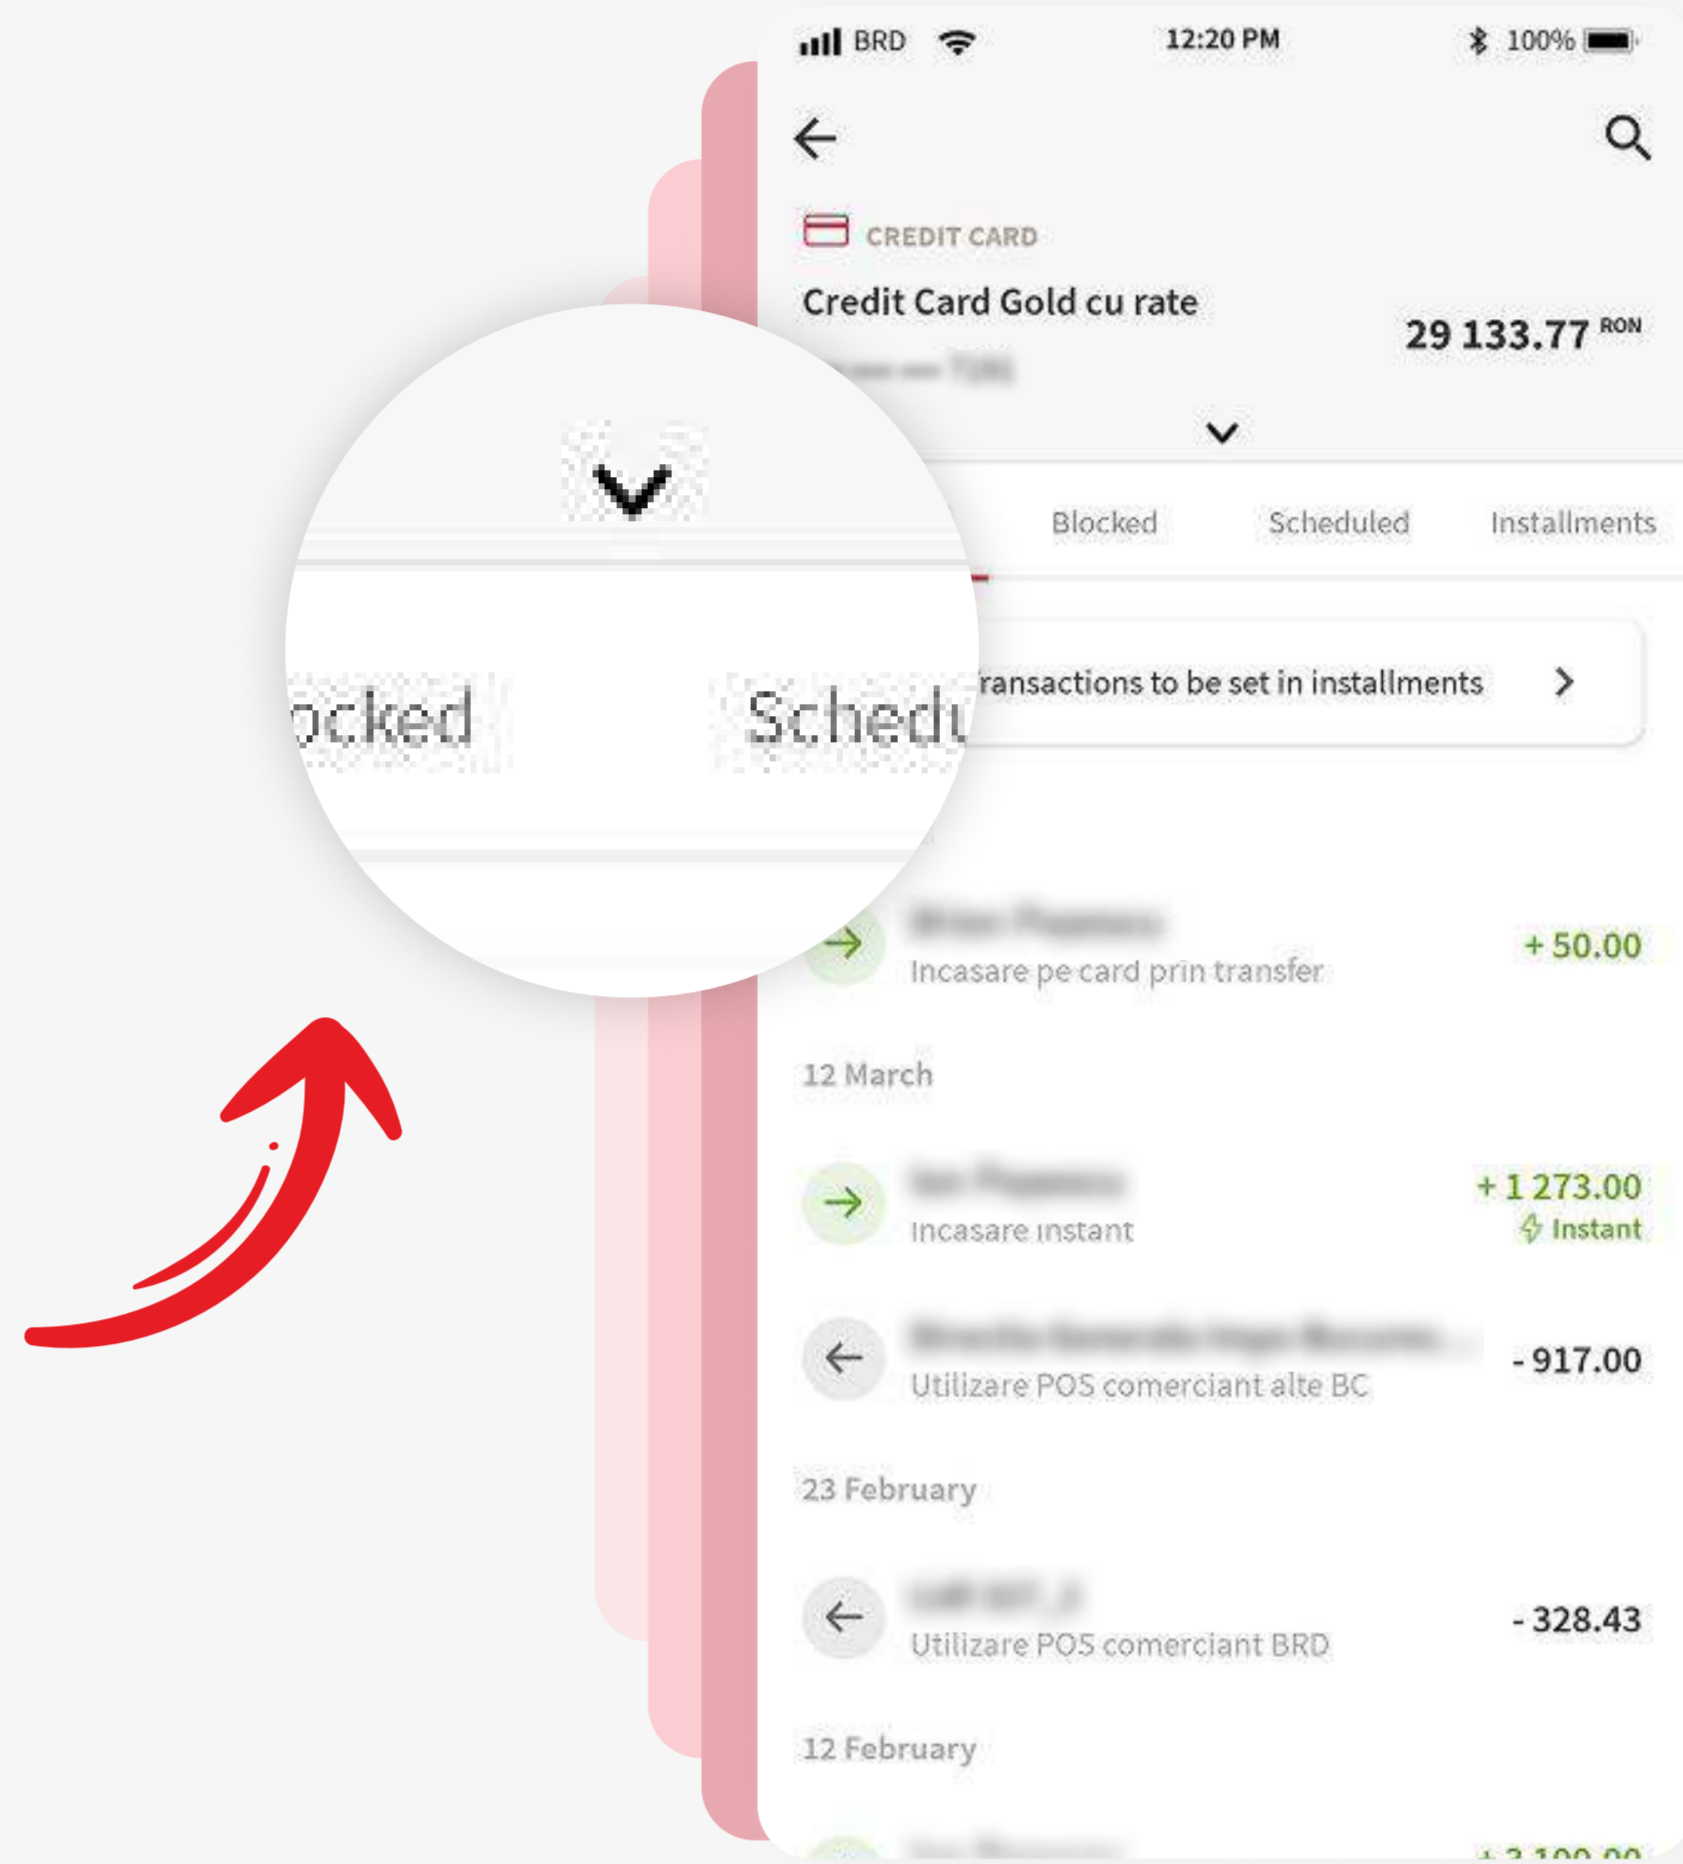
BRD 12:20 PM 100%

CREDIT CARD

Credit Card Gold cu rate

29 133.77 RON

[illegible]

ocked Schedu

Blocked Scheduled Installments

ransactions to be set in installments

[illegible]
Incasare pe card prin transfer
+ 50.00

12 March

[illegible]
Incasare instant
+ 1 273.00
Instant

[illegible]
Utilizare POS comerciant alte BC
- 917.00

23 February

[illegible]
Utilizare POS comerciant BRD
- 328.43

12 February

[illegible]